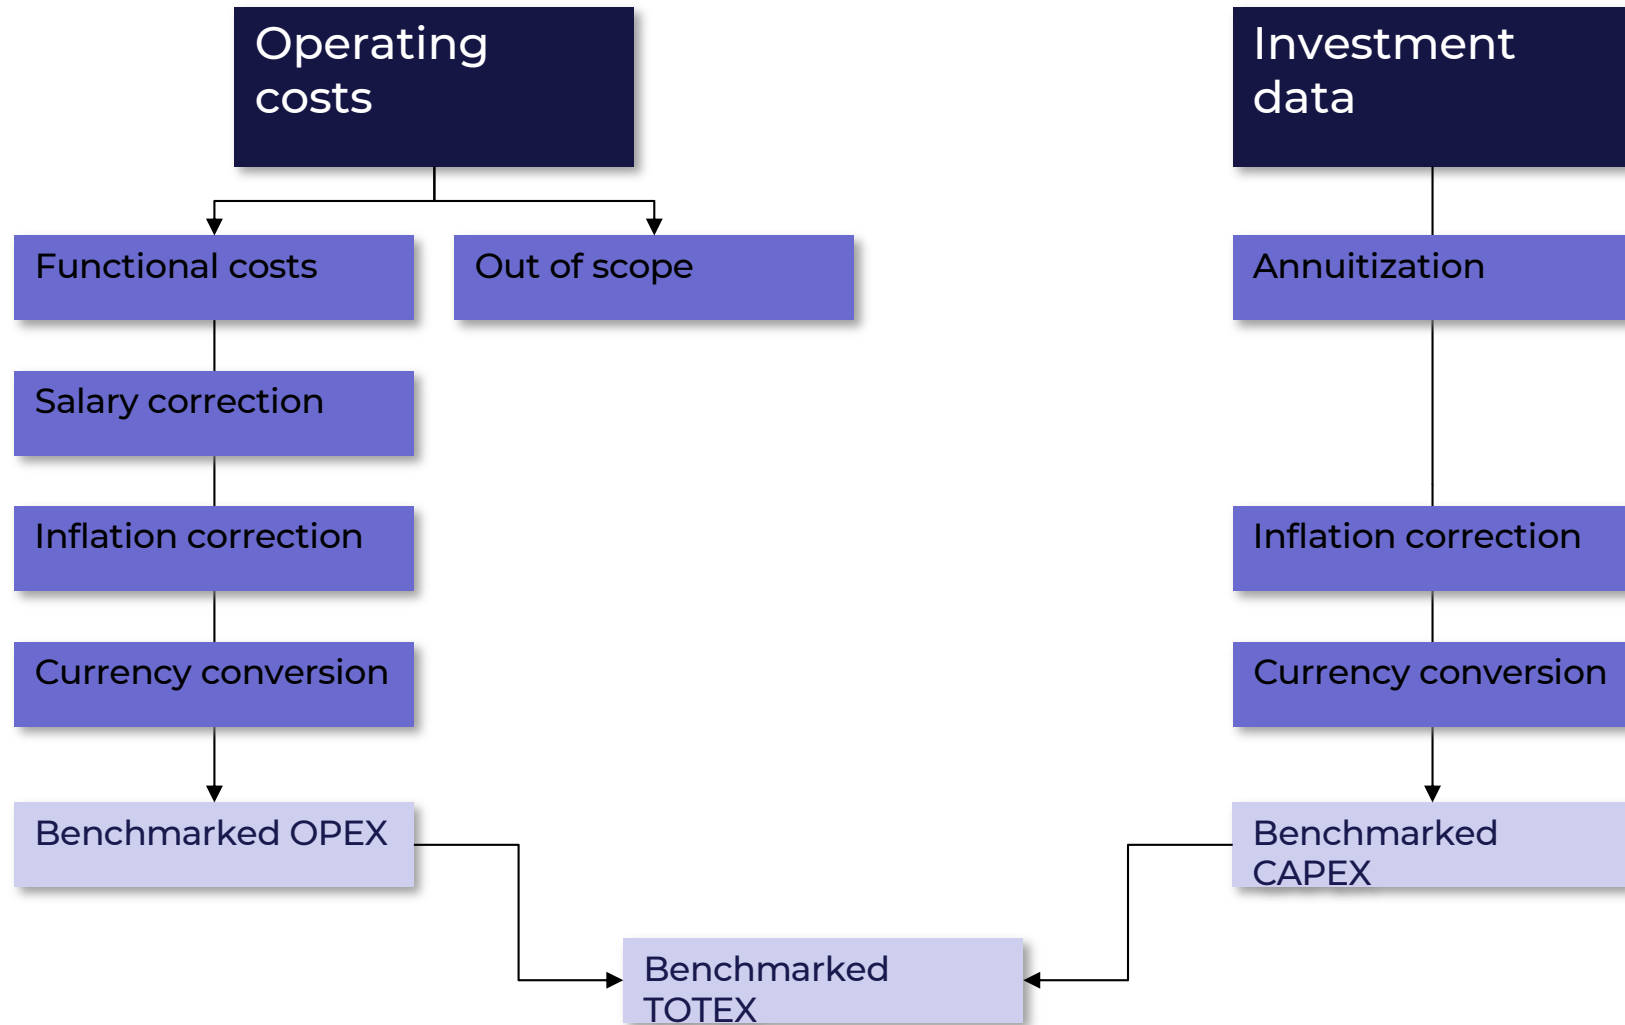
Operating costs

Functional costs

Out of scope

Salary correction

Inflation correction

Currency conversion

Benchmarked OPEX

Investment data

Annuitization

Inflation correction

Currency conversion

Benchmarked CAPEX

Benchmarked TOTEX